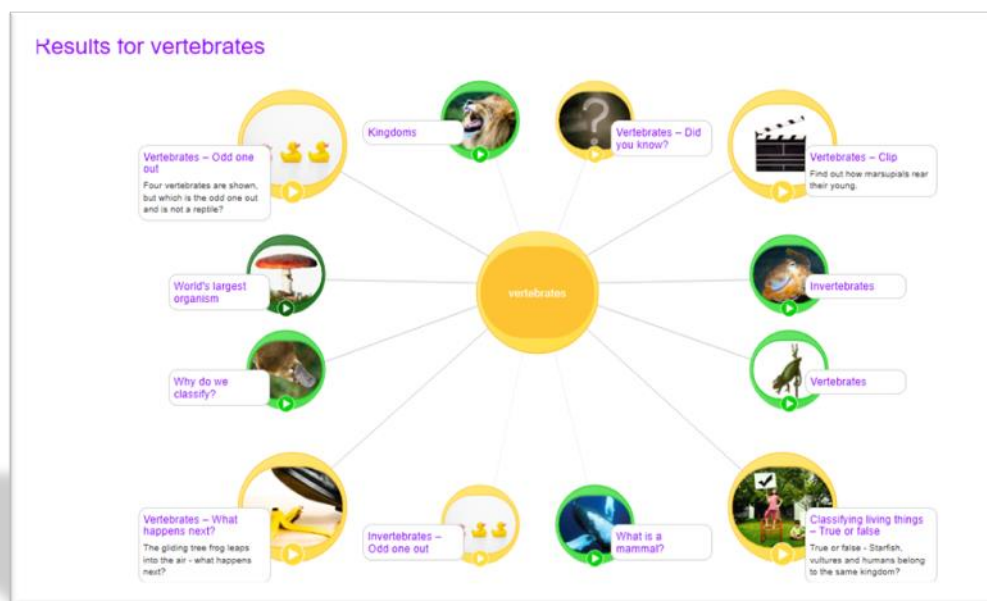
Results for vertebrates

Kingdoms

Vertebrates – Did you know?

Vertebrates – Odd one out

Four vertebrates are shown, but which is the odd one out and is not a reptile?

Vertebrates – Clip

Find out how marsupials rear their young.

vertebrates

World's largest organism

Invertebrates

Why do we classify?

Vertebrates

Vertebrates – What happens next?

The gliding tree frog leaps into the air - what happens next?

Invertebrates – Odd one out

What is a mammal?

Classifying living things – True or false

True or false - Starfish, vultures and humans belong to the same kingdom?